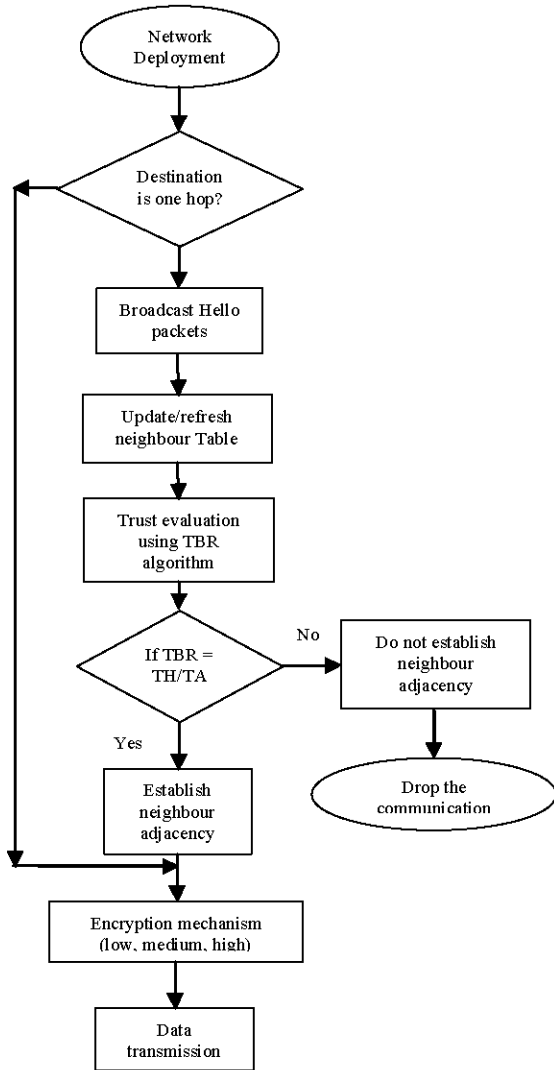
Network Deployment

Destination is one hop?

Broadcast Hello packets

Update/refresh neighbour Table

Trust evaluation using TBR algorithm

If TBR = TH/TA

No

Do not establish neighbour adjacency

Drop the communication

Yes

Establish neighbour adjacency

Encryption mechanism (low, medium, high)

Data transmission